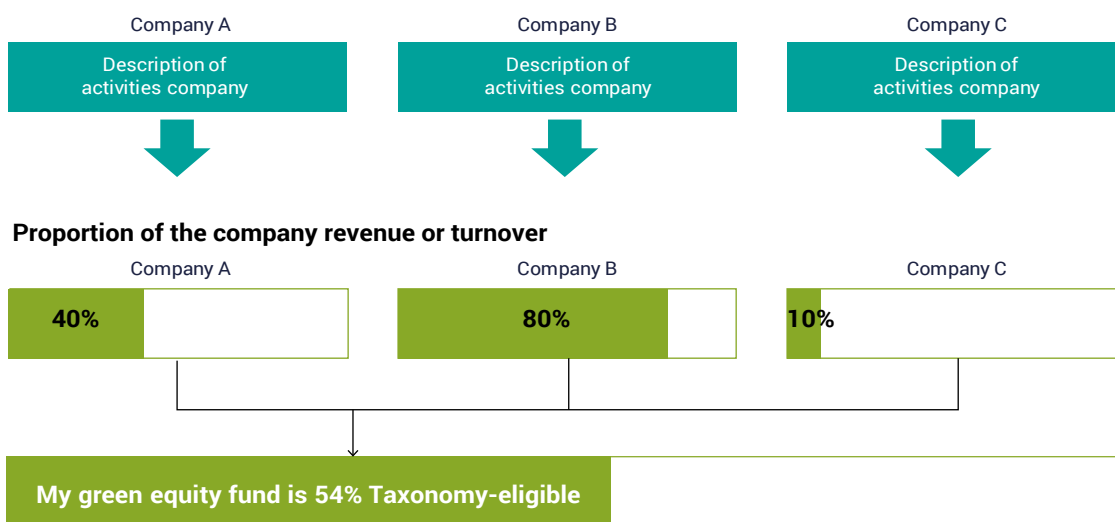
Company A

Description of activities company

Company B

Description of activities company

Company C

Description of activities company

Proportion of the company revenue or turnover

Company A

40%

Company B

80%

Company C

10%

My green equity fund is 54% Taxonomy-eligible